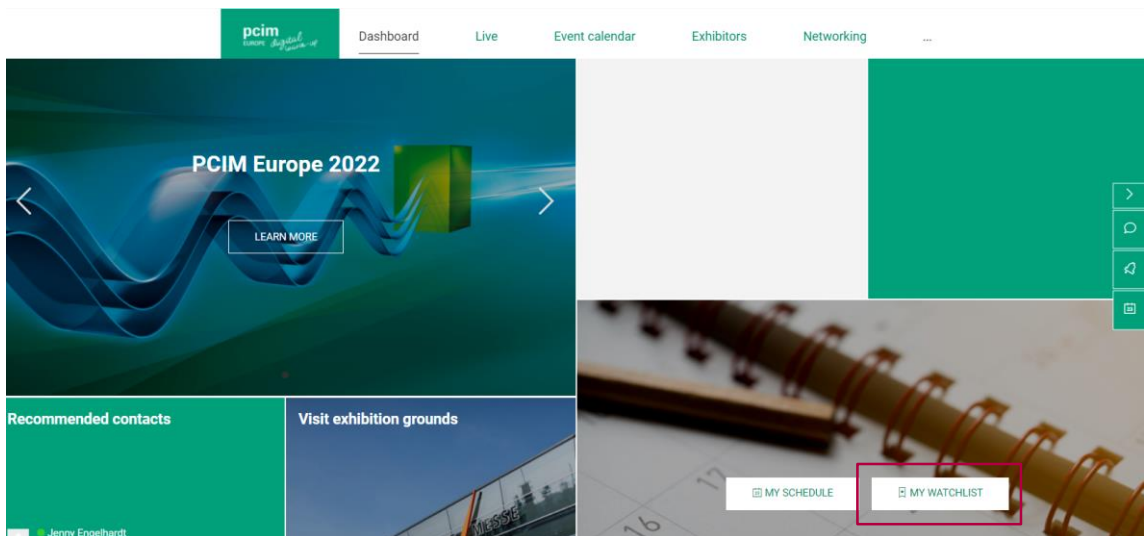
pcim EUROPE digital warm-up

Dashboard Live Event calendar Exhibitors Networking ...

PCIM Europe 2022

LEARN MORE

Recommended contacts

Jenny Engelhardt

Visit exhibition grounds

MESSE

MY SCHEDULE

MY WATCHLIST